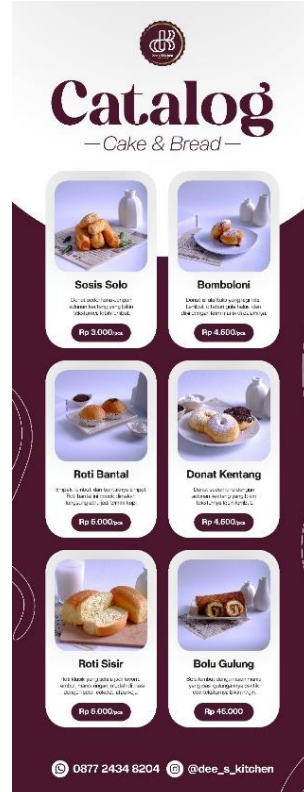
dk

Catalog

— Cake & Bread —

Sosis Solo

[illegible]

Rp 3.000/pcs

Bomboloni

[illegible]

Rp 4.500/pcs

Roti Bantal

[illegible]

Rp 5.000/pcs

Donat Kentang

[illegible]

Rp 4.500/pcs

Roti Sisir

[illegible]

Rp 5.000/pcs

Bolu Gulung

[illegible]

Rp 45.000

0877 2434 8204 @dee_s_kitchen